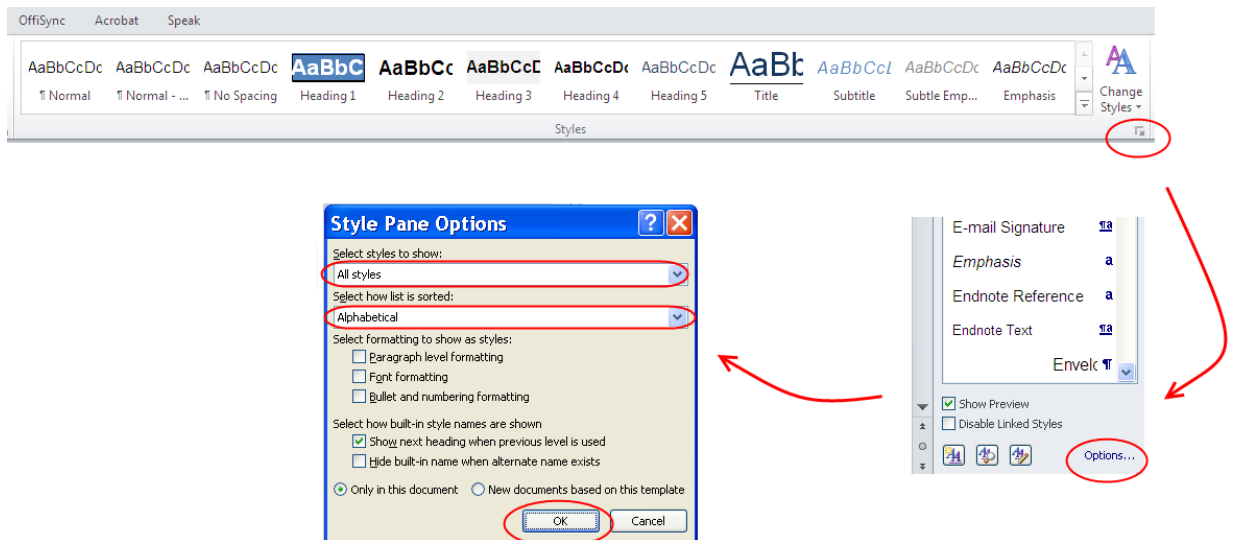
OffiSync Acrobat Speak

AaBbCcDc ¶ Normal
AaBbCcDc ¶ Normal - ...
AaBbCcDc ¶ No Spacing
AaBbC Heading 1
AaBbCc Heading 2
AaBbCcD Heading 3
AaBbCcDc Heading 4
AaBbCcDc Heading 5
AaBb Title
AaBbCcL Subtitle
AaBbCcDc Subtle Emp...
AaBbCcDc Emphasis
Change Styles

Styles

Style Pane Options

Select styles to show:
All styles
Select how list is sorted:
Alphabetical
Select formatting to show as styles:
Paragraph level formatting
Font formatting
Bullet and numbering formatting
Select how built-in style names are shown
Show next heading when previous level is used
Hide built-in name when alternate name exists
Only in this document
New documents based on this template
OK
Cancel

E-mail Signature ¶a
Emphasis a
Endnote Reference a
Endnote Text ¶a
Envelc ¶
Show Preview
Disable Linked Styles
Options...